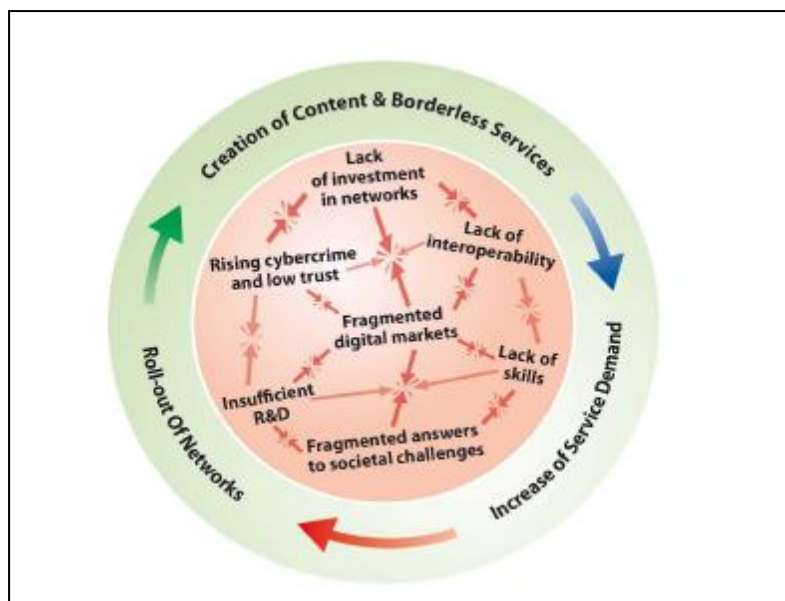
Creation of Content & Borderless Services

Increase of Service Demand

Roll-out Of Networks

Lack of investment in networks

Lack of interoperability

Rising cybercrime and low trust

Fragmented digital markets

Lack of skills

Insufficient R&D

Fragmented answers to societal challenges